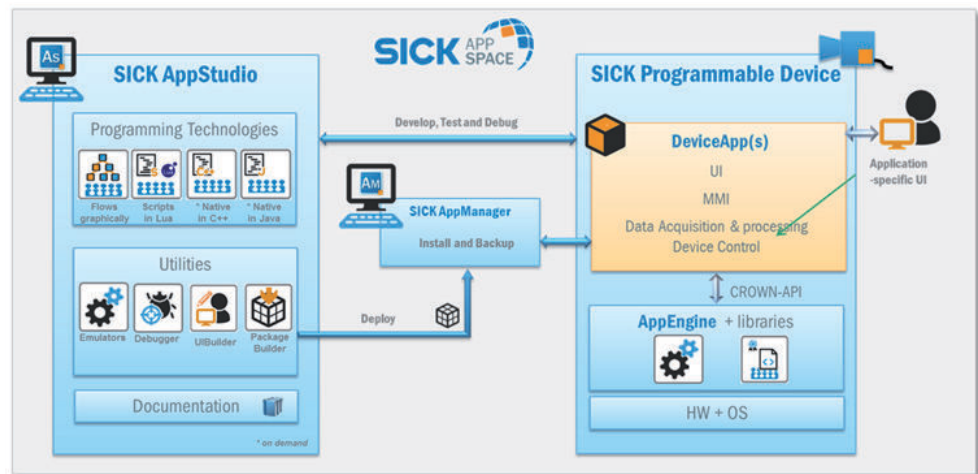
SICK APP SPACE

As

SICK AppStudio

Programming Technologies

Flows graphically

Scripts in Lua

* Native in C++

* Native in Java

Utilities

Emulators

Debugger

UIBuilder

Package Builder

Documentation

* on demand

Develop, Test and Debug

AM

SICK AppManager

Install and Backup

Deploy

SICK Programmable Device

DeviceApp(s)

UI

MMI

Data Acquisition & processing

Device Control

Application -specific UI

CROWN-API

AppEngine + libraries

HW + OS